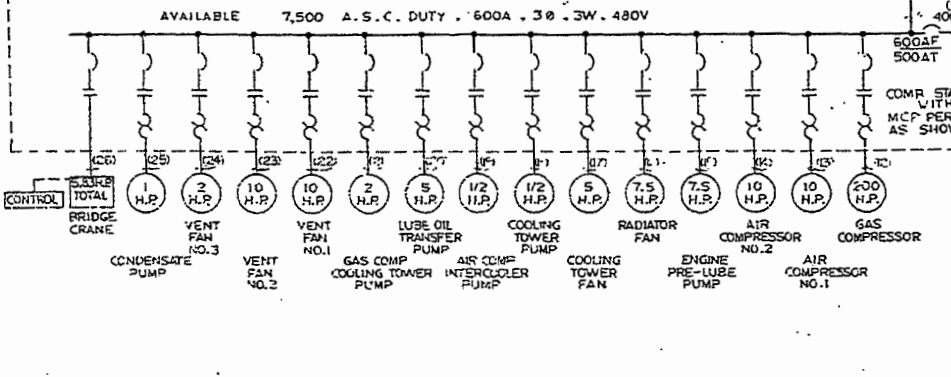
AVAILABLE 7,500 A.S.C. DUTY , 600A , 3Ø , 3W , 480V

40

600AF
500AT

COMB. STA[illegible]
WITH
MCP PER
AS SHOW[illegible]

(26) (25) (24) (23) (22) (21) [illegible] (19) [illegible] (17) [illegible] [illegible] (14) (13) (12)

CONTROL

5.33HP TOTAL
BRIDGE CRANE

1 H.P.
CONDENSATE PUMP

2 H.P.
VENT FAN NO.3

10 H.P.
VENT FAN NO.2

10 H.P.
VENT FAN NO.1

2 H.P.
GAS COMP COOLING TOWER PUMP

5 H.P.
LUBE OIL TRANSFER PUMP

1/2 H.P.
AIR COMP INTERCOOLER PUMP

1/2 H.P.
COOLING TOWER PUMP

5 H.P.
COOLING TOWER FAN

7.5 H.P.
RADIATOR FAN

7.5 H.P.
ENGINE PRE-LUBE PUMP

10 H.P.
AIR COMPRESSOR NO.2

10 H.P.
AIR COMPRESSOR NO.1

200 H.P.
GAS COMPRESSOR